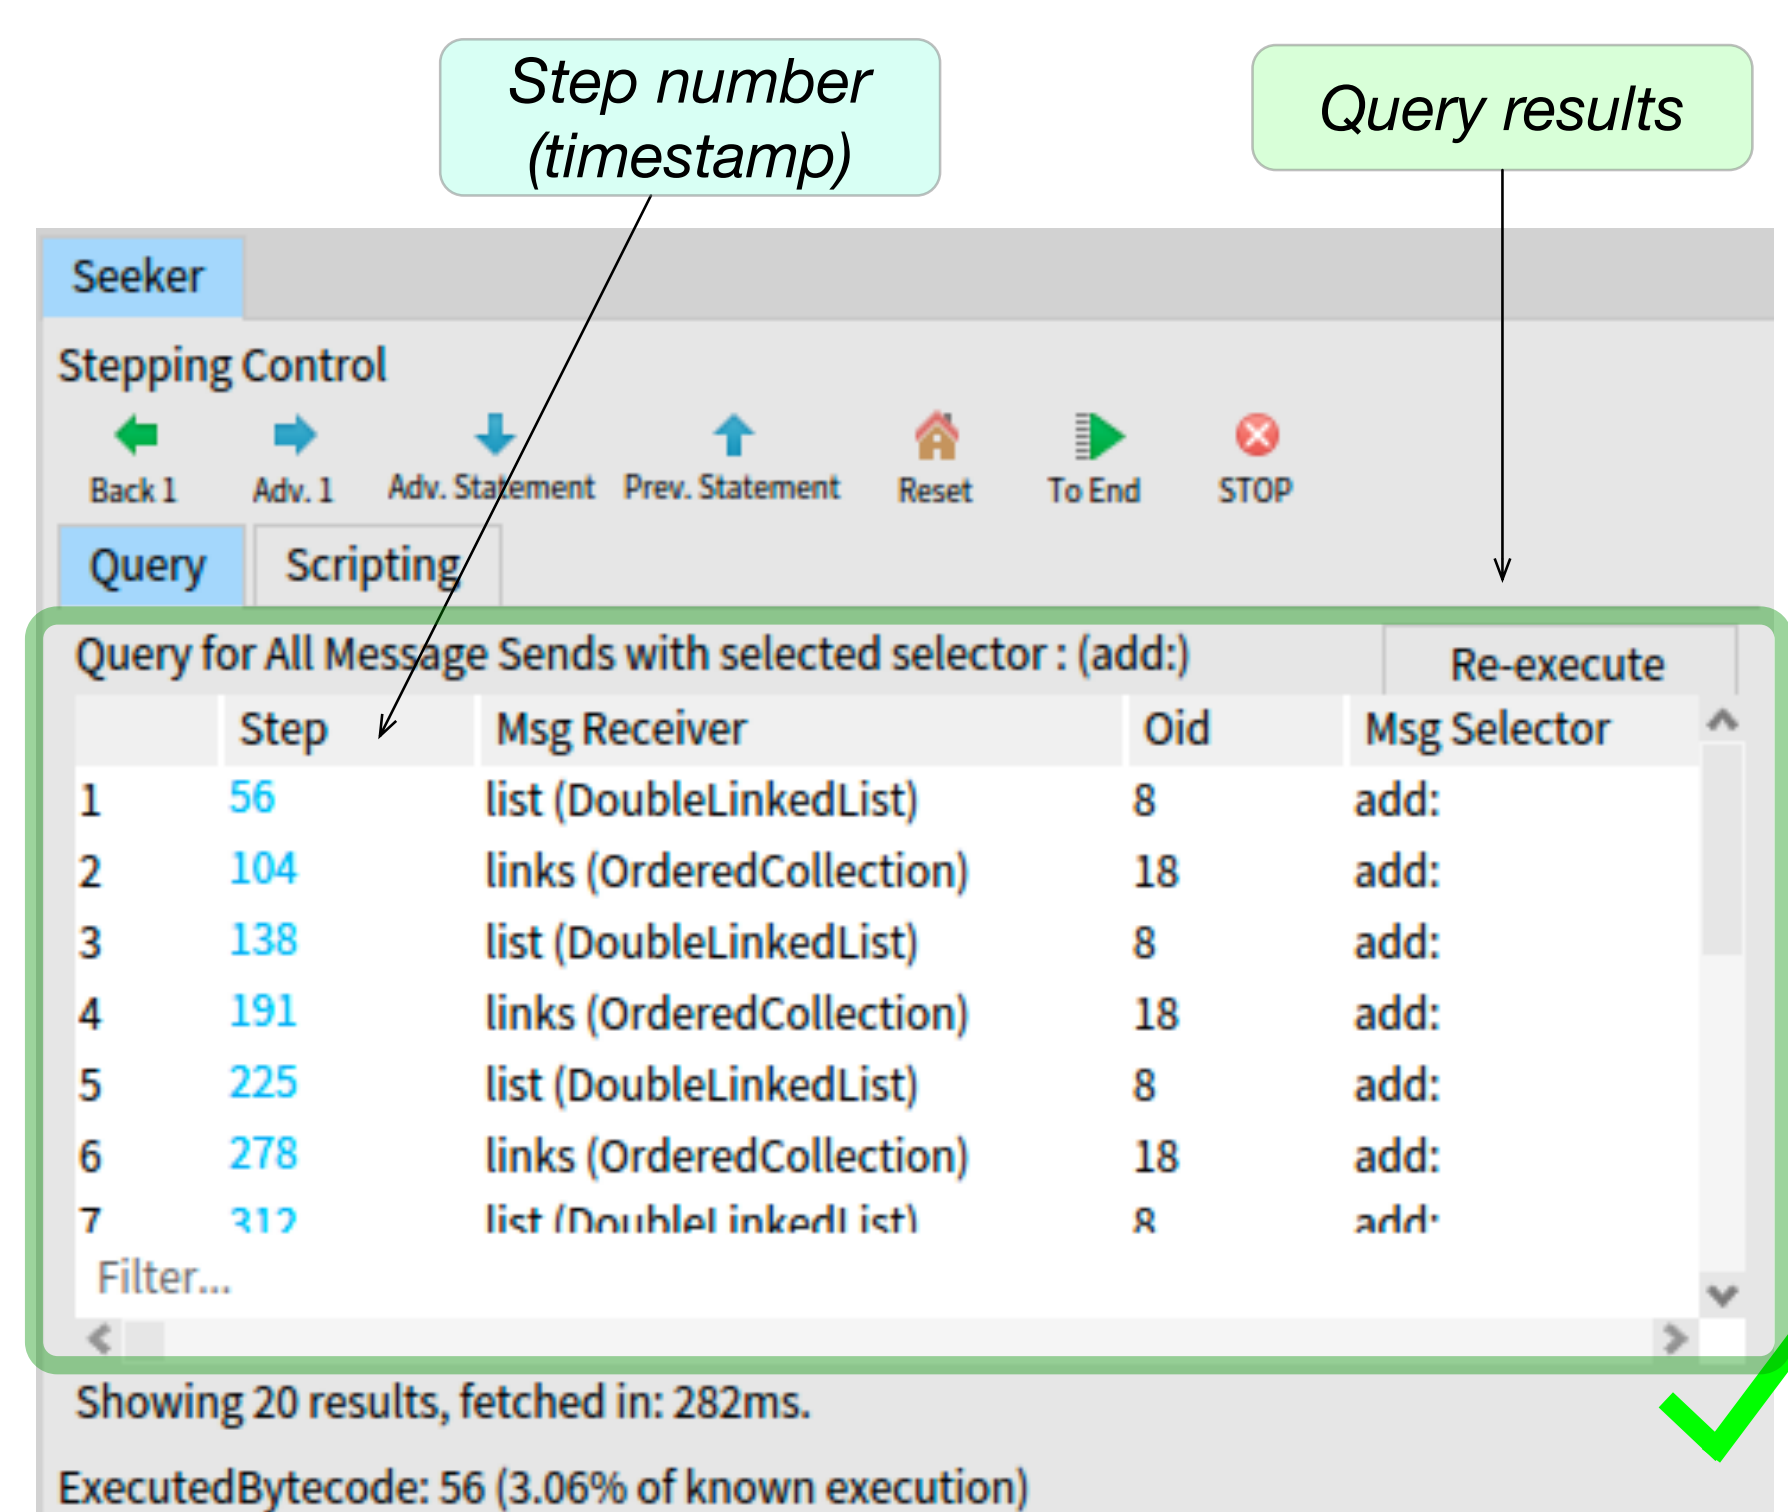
Step number (timestamp)

Query results

Seeker

Stepping Control

Back 1 Adv. 1 Adv. Statement Prev. Statement Reset To End STOP

Query Scripting

Query for All Message Sends with selected selector : (add:)

Re-execute

| | Step | Msg Receiver | Oid | Msg Selector |
|---|---|---|---|---|
| 1 | 56 | list (DoubleLinkedList) | 8 | add: |
| 2 | 104 | links (OrderedCollection) | 18 | add: |
| 3 | 138 | list (DoubleLinkedList) | 8 | add: |
| 4 | 191 | links (OrderedCollection) | 18 | add: |
| 5 | 225 | list (DoubleLinkedList) | 8 | add: |
| 6 | 278 | links (OrderedCollection) | 18 | add: |
| 7 | 312 | list (DoubleLinkedList) | 8 | add: |

Filter...

Showing 20 results, fetched in: 282ms.

ExecutedBytecode: 56 (3.06% of known execution)